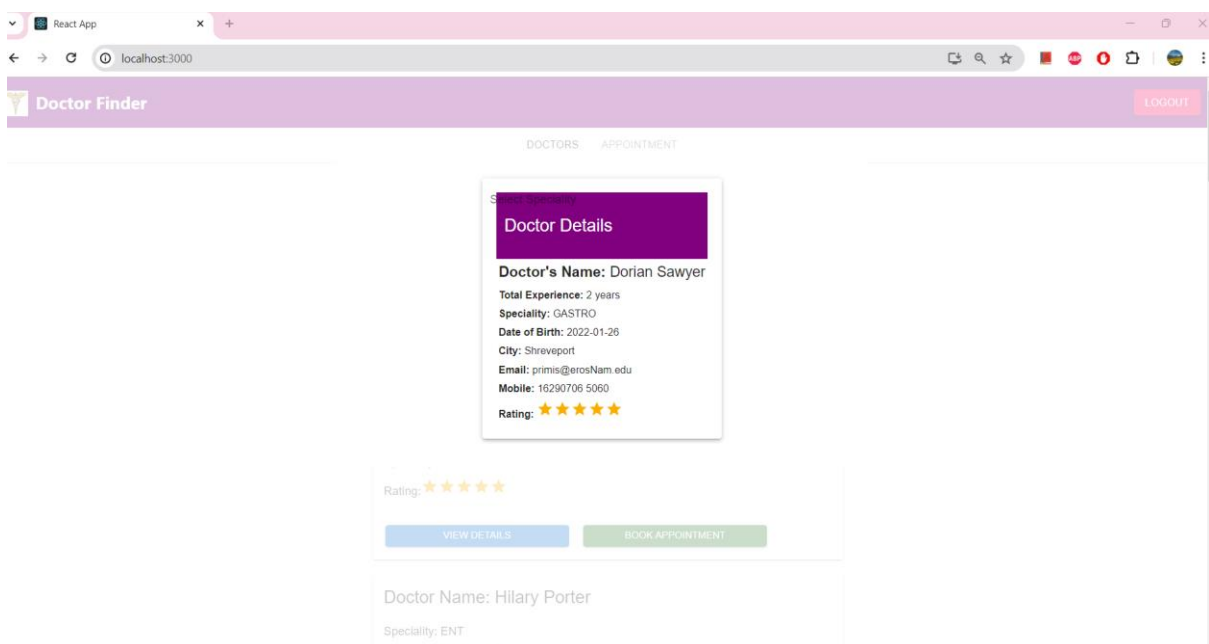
React App

localhost:3000

Doctor Finder

LOGOUT

DOCTORS APPOINTMENT

Select Speciality

Doctor Details

**Doctor's Name:** Dorian Sawyer

**Total Experience:** 2 years

**Speciality:** GASTRO

**Date of Birth:** 2022-01-26

**City:** Shreveport

**Email:** primis@erosNam.edu

**Mobile:** 16290706 5060

**Rating:** ★★★★★

Rating: ★★★★★

VIEW DETAILS

BOOK APPOINTMENT

Doctor Name: Hilary Porter

Speciality: ENT